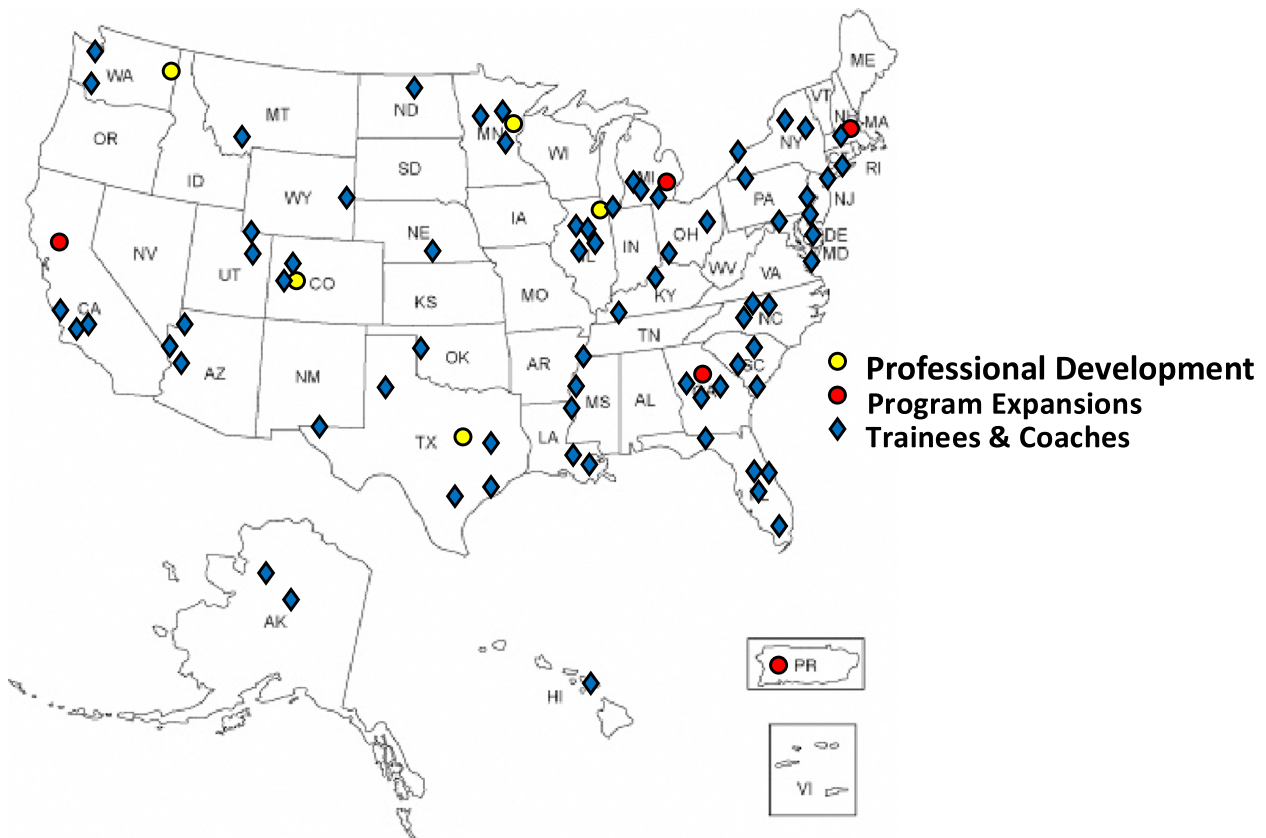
WA
MT
ND
ME
VT
NH
MA
OR
MN
NY
ID
SD
WI
MI
RI
WY
CT
PA
NJ
IA
NE
OH
DE
IN
MD
NV
IL
UT
CO
WV
VA
KS
MO
KY
CA
NC
TN
OK
SC
AZ
NM
AR
AL
GA
MS
TX
LA
FL
AK
PR
HI
VI

Professional Development
Program Expansions
Trainees & Coaches